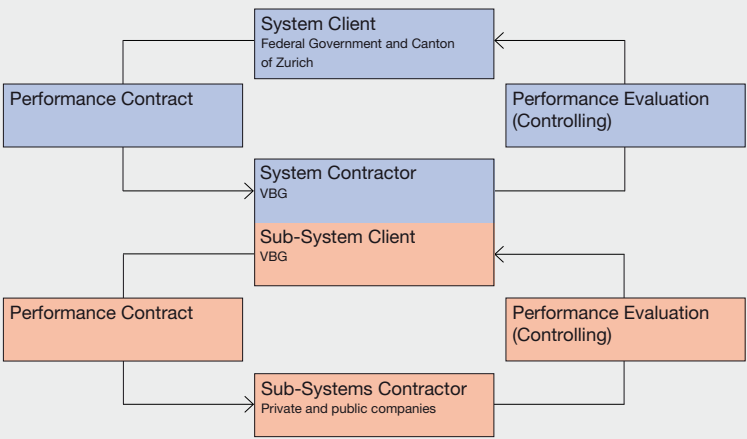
System Client
Federal Government and Canton of Zurich

Performance Contract

Performance Evaluation (Controlling)

System Contractor
VBG

Sub-System Client
VBG

Performance Contract

Performance Evaluation (Controlling)

Sub-Systems Contractor
Private and public companies